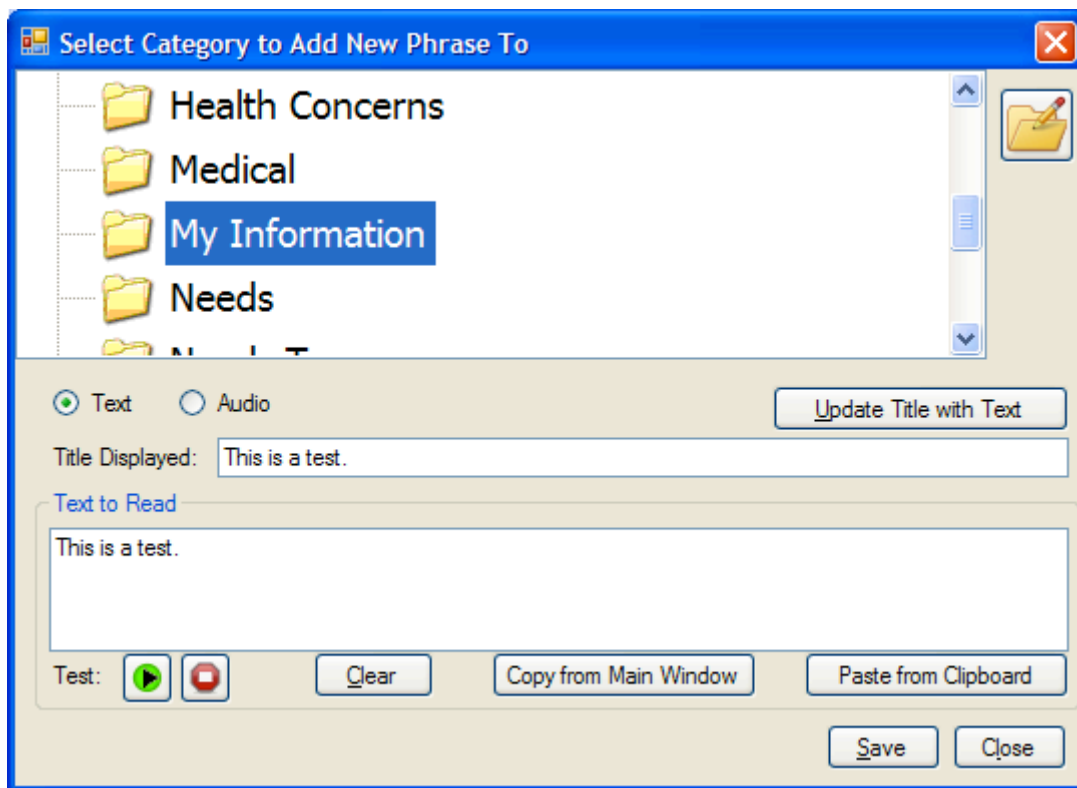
Select Category to Add New Phrase To

Health Concerns
Medical
My Information
Needs
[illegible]

Text
Audio
Update Title with Text
Title Displayed: This is a test.
Text to Read
This is a test.
Test:
Clear
Copy from Main Window
Paste from Clipboard
Save
Close